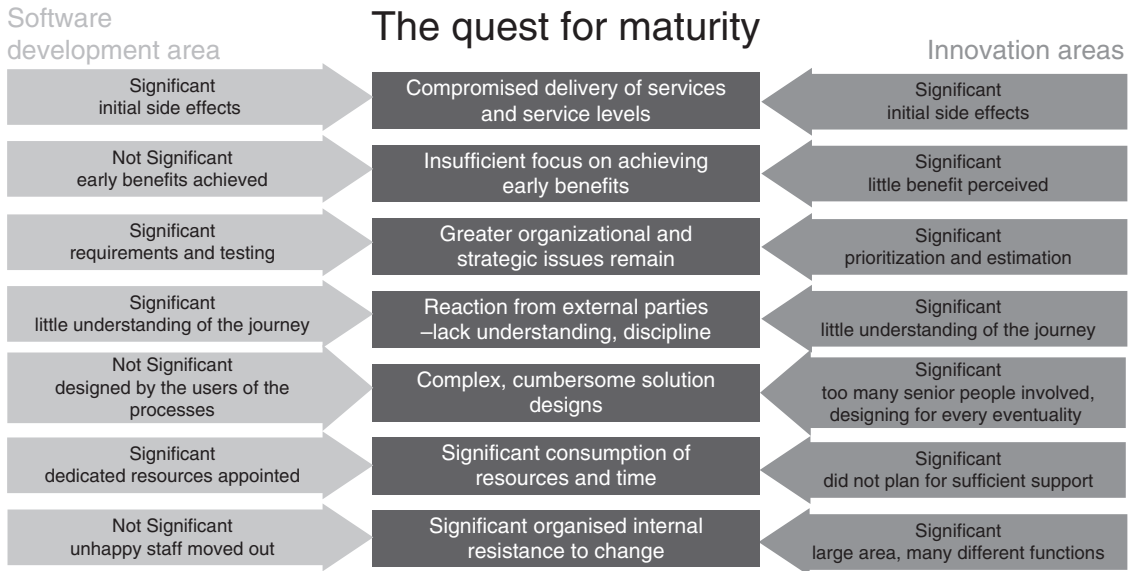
Software development area

The quest for maturity

Innovation areas

Significant initial side effects

Compromised delivery of services and service levels

Significant initial side effects

Not Significant early benefits achieved

Insufficient focus on achieving early benefits

Significant little benefit perceived

Significant requirements and testing

Greater organizational and strategic issues remain

Significant prioritization and estimation

Significant little understanding of the journey

Reaction from external parties –lack understanding, discipline

Significant little understanding of the journey

Not Significant designed by the users of the processes

Complex, cumbersome solution designs

Significant too many senior people involved, designing for every eventuality

Significant dedicated resources appointed

Significant consumption of resources and time

Significant did not plan for sufficient support

Not Significant unhappy staff moved out

Significant organised internal resistance to change

Significant large area, many different functions